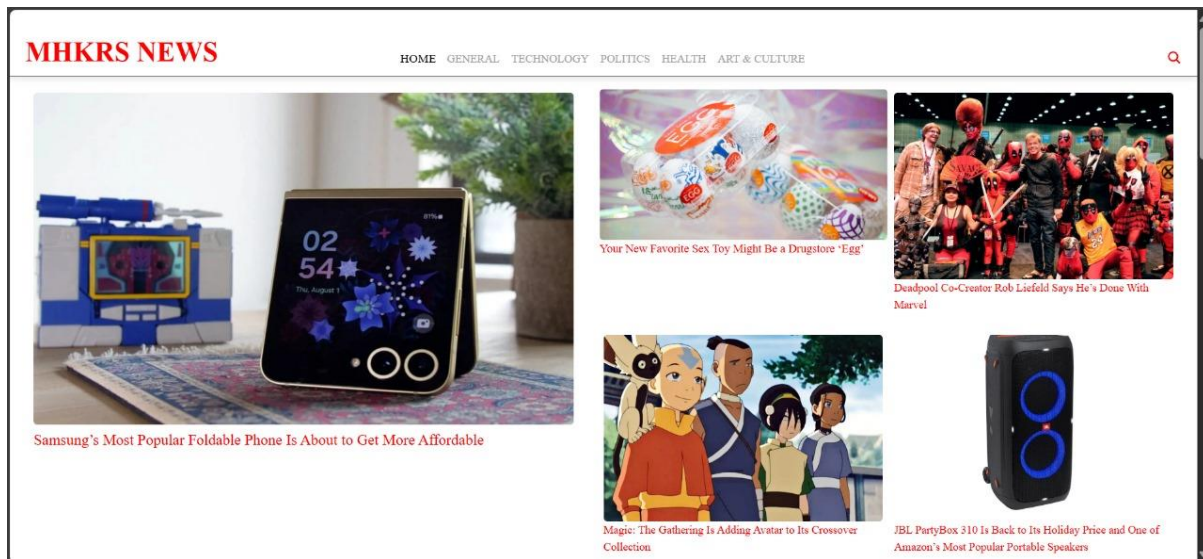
MHKRS NEWS

HOME GENERAL TECHNOLOGY POLITICS HEALTH ART & CULTURE

02
54
Thu, August 1

Samsung's Most Popular Foldable Phone Is About to Get More Affordable

Your New Favorite Sex Toy Might Be a Drugstore 'Egg'

Deadpool Co-Creator Rob Liefeld Says He's Done With Marvel

Magic: The Gathering Is Adding Avatar to Its Crossover Collection

JBL PartyBox 310 Is Back to Its Holiday Price and One of Amazon's Most Popular Portable Speakers